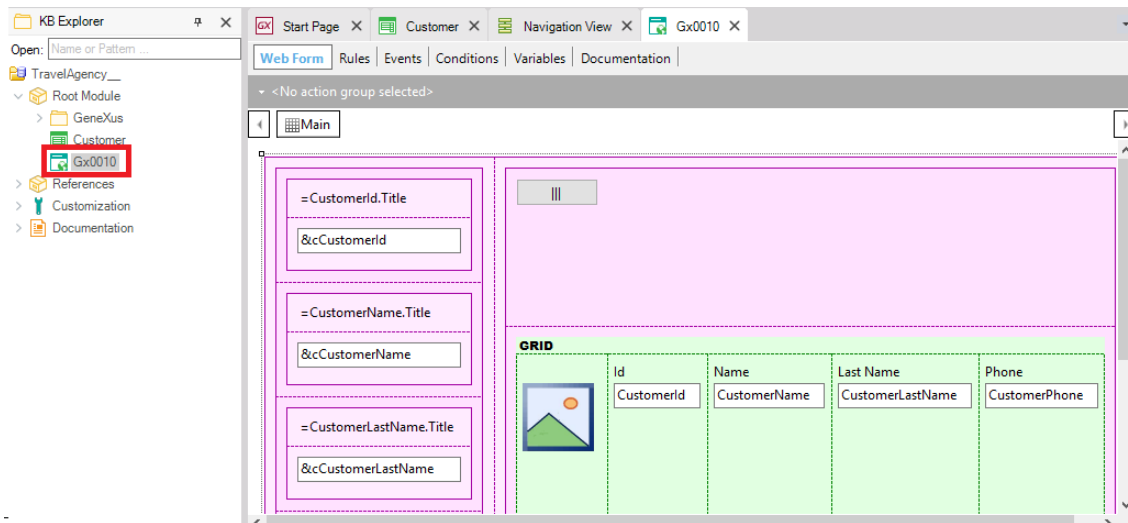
KB Explorer
Open: Name or Pattern ...
TravelAgency__
Root Module
GeneXus
Customer
Gx0010
References
Customization
Documentation

Start Page
Customer
Navigation View
Gx0010

Web Form | Rules | Events | Conditions | Variables | Documentation

<No action group selected>

Main

=CustomerId.Title
&cCustomerId
=CustomerName.Title
&cCustomerName
=CustomerLastName.Title
&cCustomerLastName

GRID
| | Id | Name | Last Name | Phone |
|---|---|---|---|---|
| | CustomerId | CustomerName | CustomerLastName | CustomerPhone |